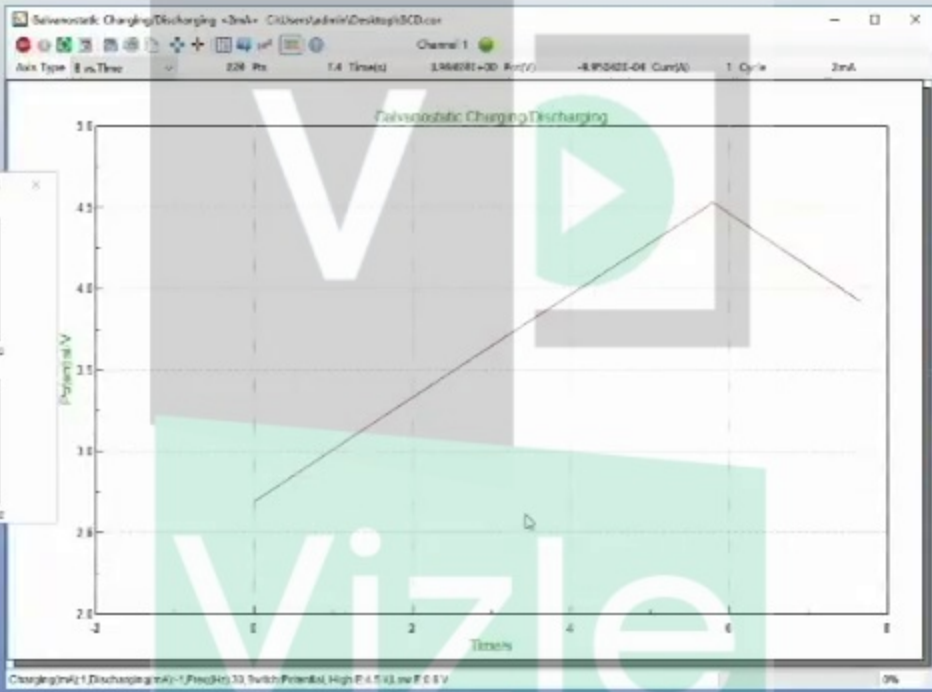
Galvanostatic Charging/Discharging <2mA> C:\Users\admin\Desktop\GCD.csv

Channel 1

Axis Type E vs.Time

220 Pts

7.4 Time(s)

3.9408E+00 Pot(V)

-8.9P3-04 Curr(A)

1 Cycle

2mA

Galvanostatic Charging Discharging

5.0

4.5

4.0

3.5

3.0

2.5

2.0

Potential/V

-2

0

2

4

6

8

Time/s

Vizle

Charging(mA):1,Discharging(mA):-1,Freq(Hz):10,Switch:Potential, High E:4.5 V,Low E:0.0 V

0%